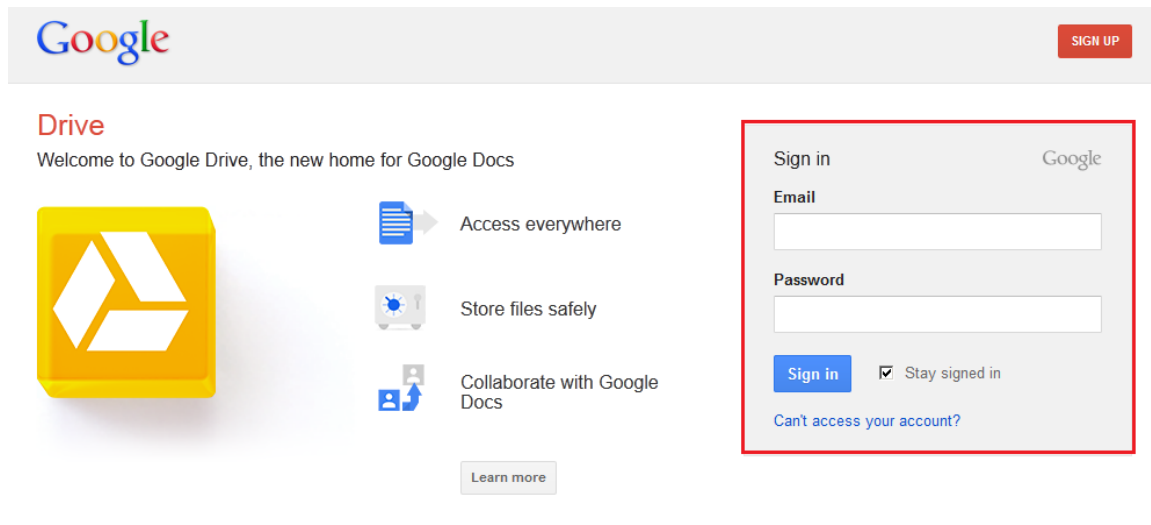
Google

SIGN UP

Drive

Welcome to Google Drive, the new home for Google Docs

Access everywhere

Store files safely

Collaborate with Google Docs

Learn more

Sign in

Google

Email

Password

Sign in

Stay signed in

Can't access your account?